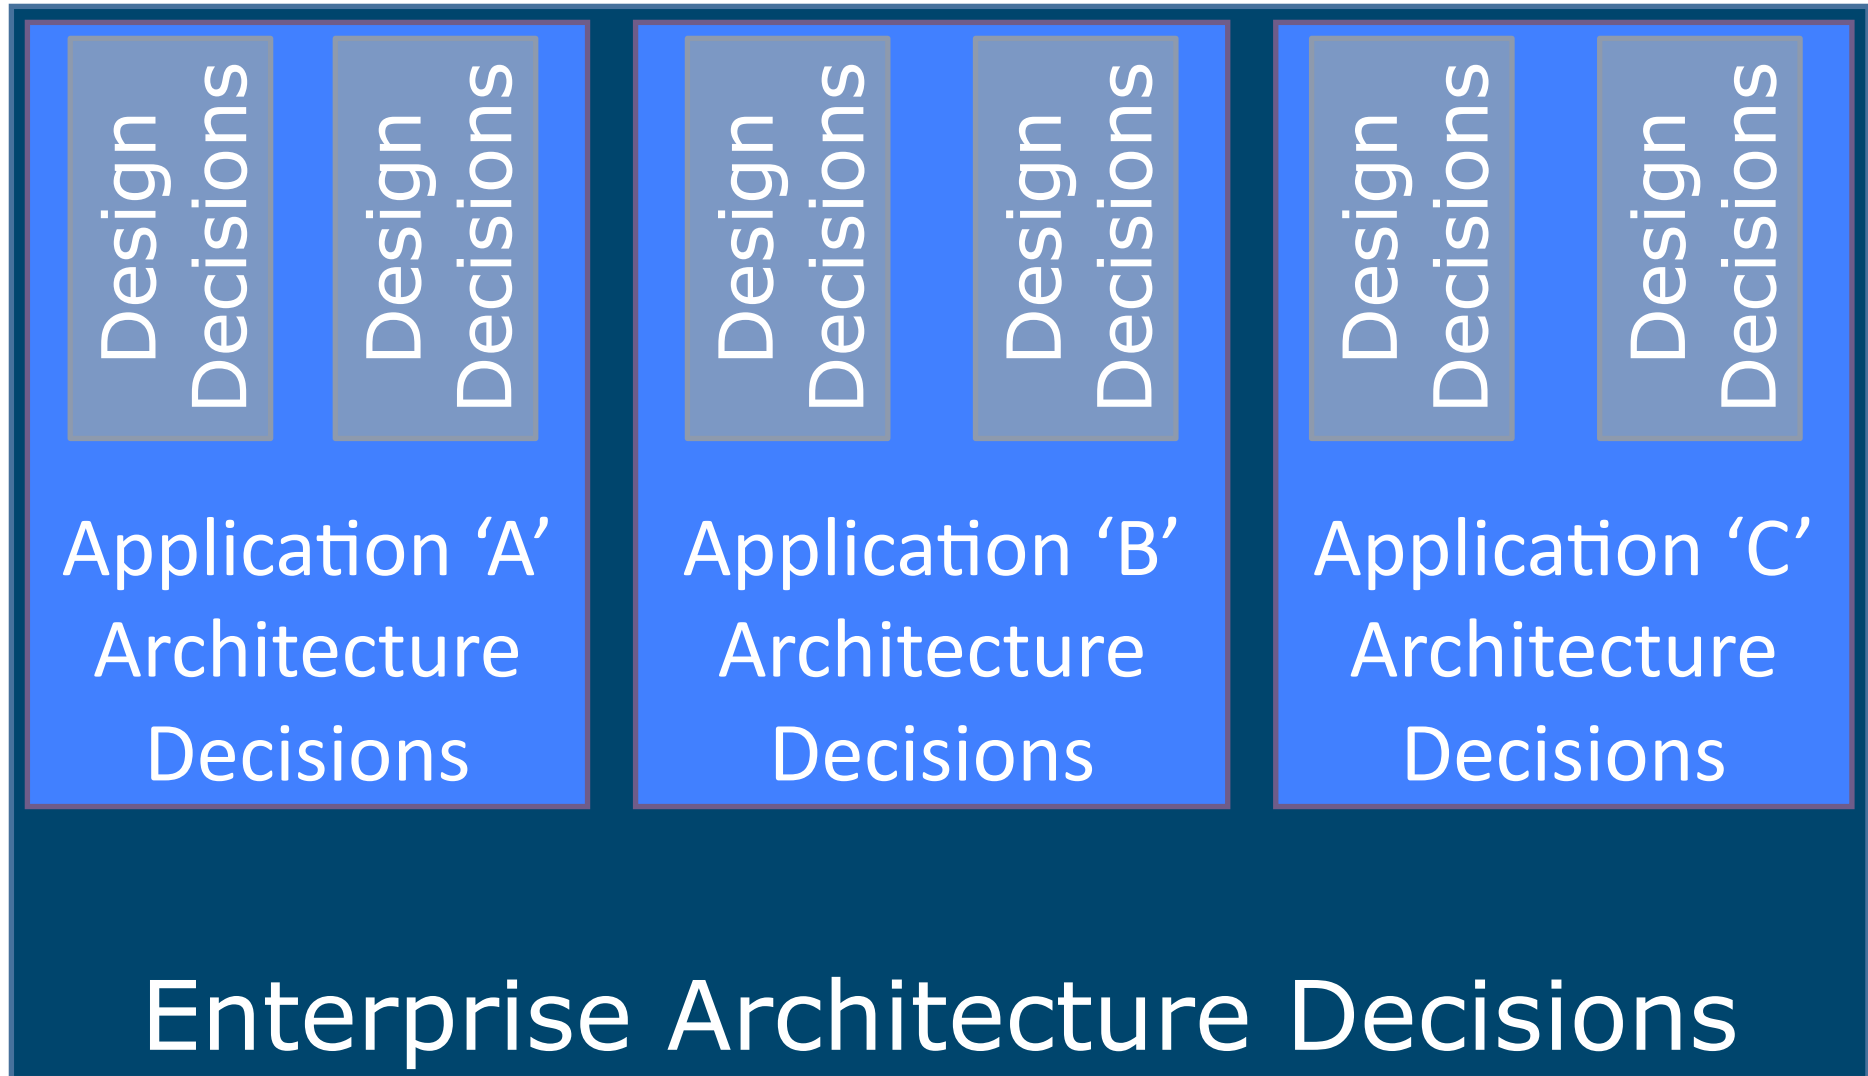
Design Decisions

Design Decisions

Application ‘A’ Architecture Decisions

Design Decisions

Design Decisions

Application ‘B’ Architecture Decisions

Design Decisions

Design Decisions

Application ‘C’ Architecture Decisions

Enterprise Architecture Decisions